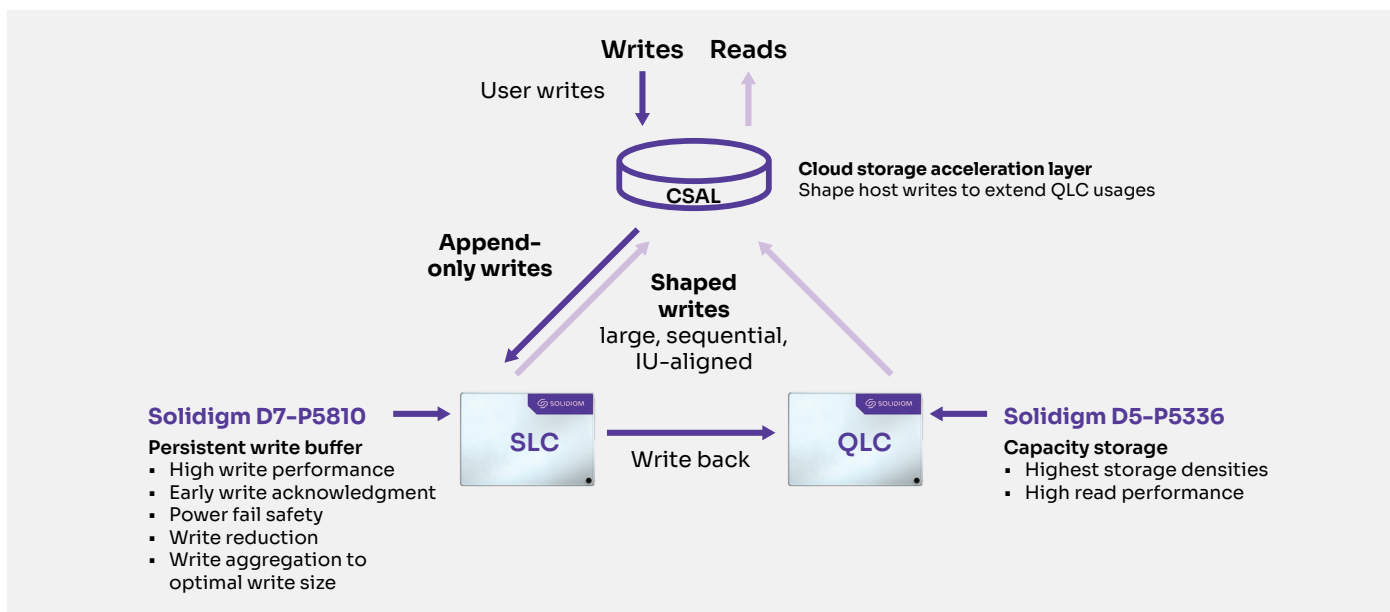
Writes Reads

User writes

CSAL

**Cloud storage acceleration layer**
Shape host writes to extend QLC usages

Append-only writes

Shaped writes
large, sequential, IU-aligned

Solidigm D7-P5810

Persistent write buffer
- High write performance
- Early write acknowledgment
- Power fail safety
- Write reduction
- Write aggregation to optimal write size

SOLIDIGM
SLC

Write back

SOLIDIGM
QLC

Solidigm D5-P5336

Capacity storage
- Highest storage densities
- High read performance